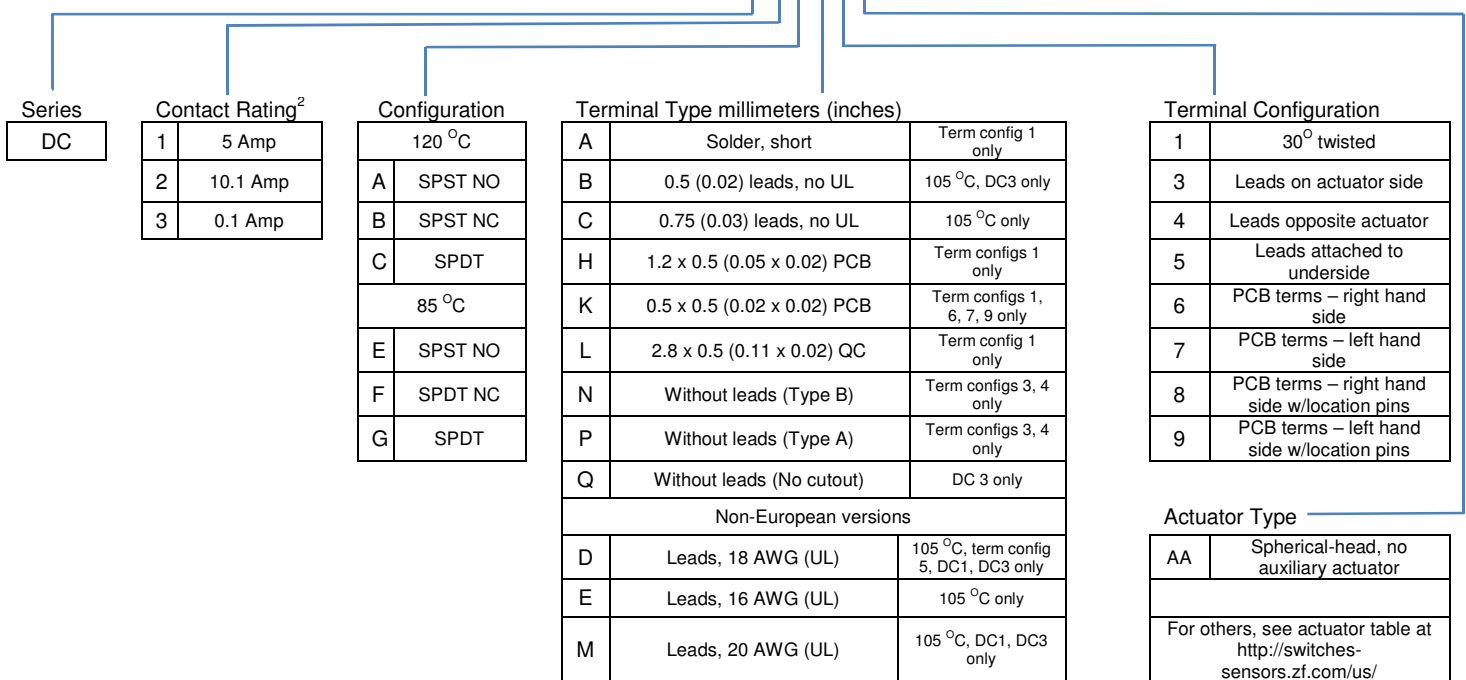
Series

| DC |
|---|

Contact Rating$^2$

| | |
|---|---|
| 1 | 5 Amp |
| 2 | 10.1 Amp |
| 3 | 0.1 Amp |

Configuration

| | |
|---|---|
| 120 $^O$C | |
| A | SPST NO |
| B | SPST NC |
| C | SPDT |
| 85 $^O$C | |
| E | SPST NO |
| F | SPDT NC |
| G | SPDT |

Terminal Type millimeters (inches)

| | | |
|---|---|---|
| A | Solder, short | Term config 1 only |
| B | 0.5 (0.02) leads, no UL | 105 $^O$C, DC3 only |
| C | 0.75 (0.03) leads, no UL | 105 $^O$C only |
| H | 1.2 x 0.5 (0.05 x 0.02) PCB | Term configs 1 only |
| K | 0.5 x 0.5 (0.02 x 0.02) PCB | Term configs 1, 6, 7, 9 only |
| L | 2.8 x 0.5 (0.11 x 0.02) QC | Term config 1 only |
| N | Without leads (Type B) | Term configs 3, 4 only |
| P | Without leads (Type A) | Term configs 3, 4 only |
| Q | Without leads (No cutout) | DC 3 only |
| Non-European versions | | |
| D | Leads, 18 AWG (UL) | 105 $^O$C, term config 5, DC1, DC3 only |
| E | Leads, 16 AWG (UL) | 105 $^O$C only |
| M | Leads, 20 AWG (UL) | 105 $^O$C, DC1, DC3 only |

Terminal Configuration

| | |
|---|---|
| 1 | 30$^O$ twisted |
| 3 | Leads on actuator side |
| 4 | Leads opposite actuator |
| 5 | Leads attached to underside |
| 6 | PCB terms – right hand side |
| 7 | PCB terms – left hand side |
| 8 | PCB terms – right hand side w/location pins |
| 9 | PCB terms – left hand side w/location pins |

Actuator Type

| | |
|---|---|
| AA | Spherical-head, no auxiliary actuator |
| | |
| For others, see actuator table at http://switches-sensors.zf.com/us/ | |